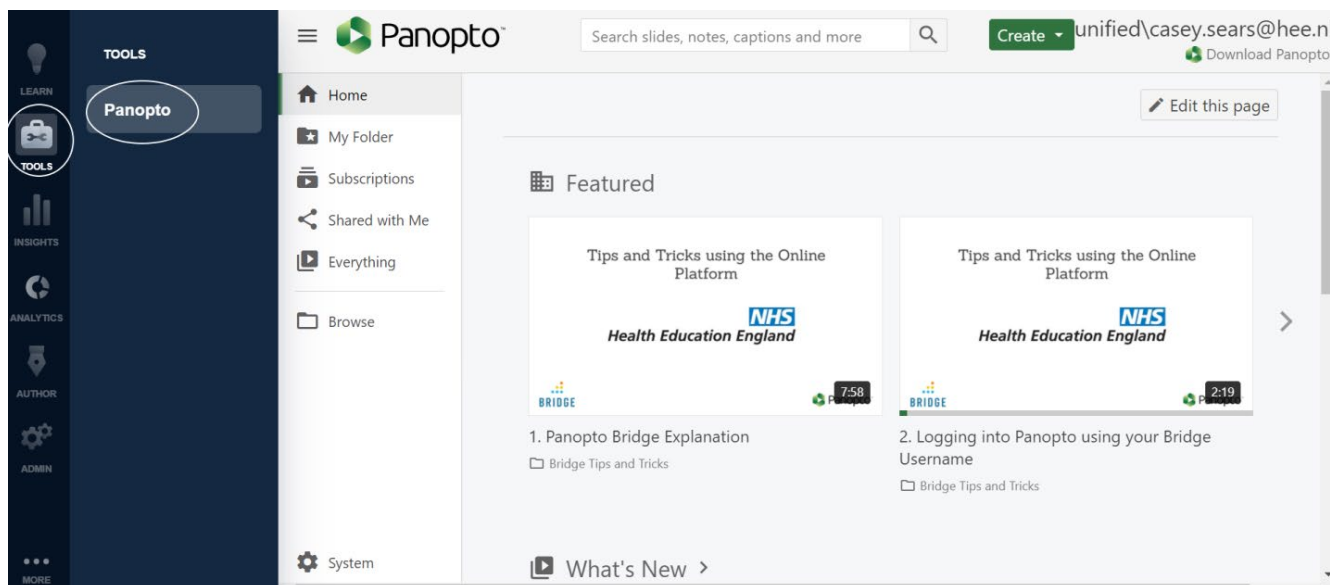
LEARN

TOOLS

INSIGHTS

ANALYTICS

AUTHOR

ADMIN

MORE

TOOLS

Panopto

Panopto

Search slides, notes, captions and more

Create

unified\casey.sears@hee.n

Download Panopto

Home

My Folder

Subscriptions

Shared with Me

Everything

Browse

System

Edit this page

Featured

Tips and Tricks using the Online Platform

NHS
Health Education England

BRIDGE

7:58

1. Panopto Bridge Explanation

Bridge Tips and Tricks

Tips and Tricks using the Online Platform

NHS
Health Education England

BRIDGE

2:19

2. Logging into Panopto using your Bridge Username

Bridge Tips and Tricks

What's New >